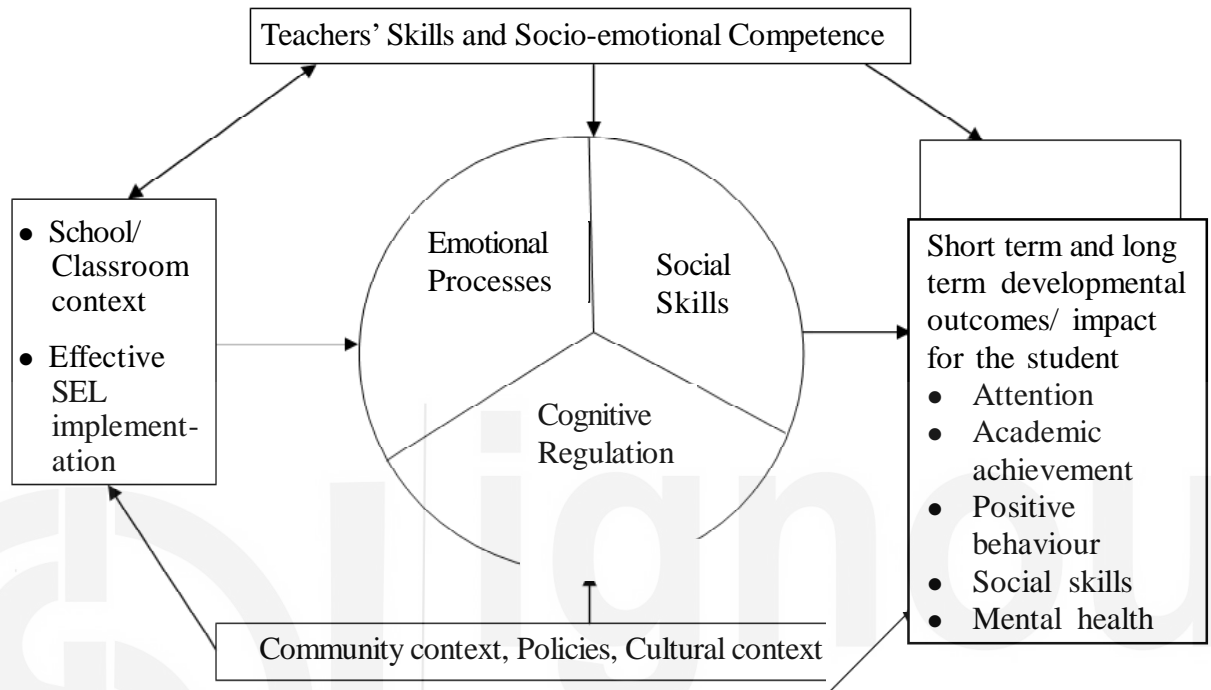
Teachers' Skills and Socio-emotional Competence

- School/ Classroom context
- Effective SEL implementation

Emotional Processes

Social Skills

Cognitive Regulation

Short term and long term developmental outcomes/ impact for the student
- Attention
- Academic achievement
- Positive behaviour
- Social skills
- Mental health

Community context, Policies, Cultural context